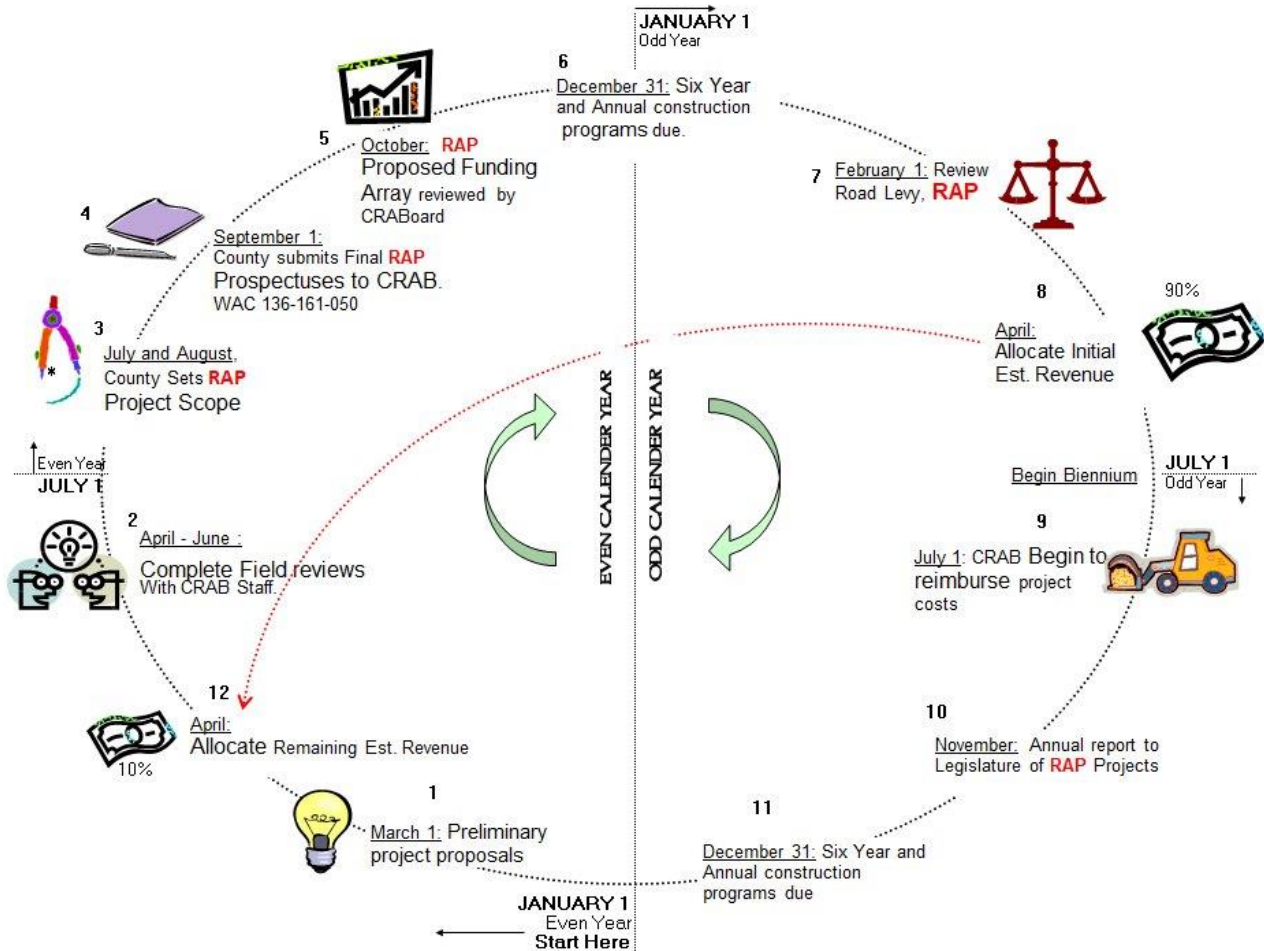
JANUARY 1
Odd Year

6
December 31: Six Year and Annual construction programs due.

5
October: RAP Proposed Funding Array reviewed by CRABoard

4
September 1: County submits Final RAP Prospectuses to CRAB. WAC 136-161-050

3
July and August, County Sets RAP Project Scope

Even Year
JULY 1

2
April - June : Complete Field reviews With CRAB Staff.

12
April: Allocate Remaining Est. Revenue
10%

1
March 1: Preliminary project proposals

JANUARY 1
Even Year
Start Here

EVEN CALENDER YEAR
ODD CALENDER YEAR

7
February 1: Review Road Levy, RAP

8
April: Allocate Initial Est. Revenue
90%

Begin Biennium
JULY 1
Odd Year

9
July 1: CRAB Begin to reimburse project costs

10
November: Annual report to Legislature of RAP Projects

11
December 31: Six Year and Annual construction programs due